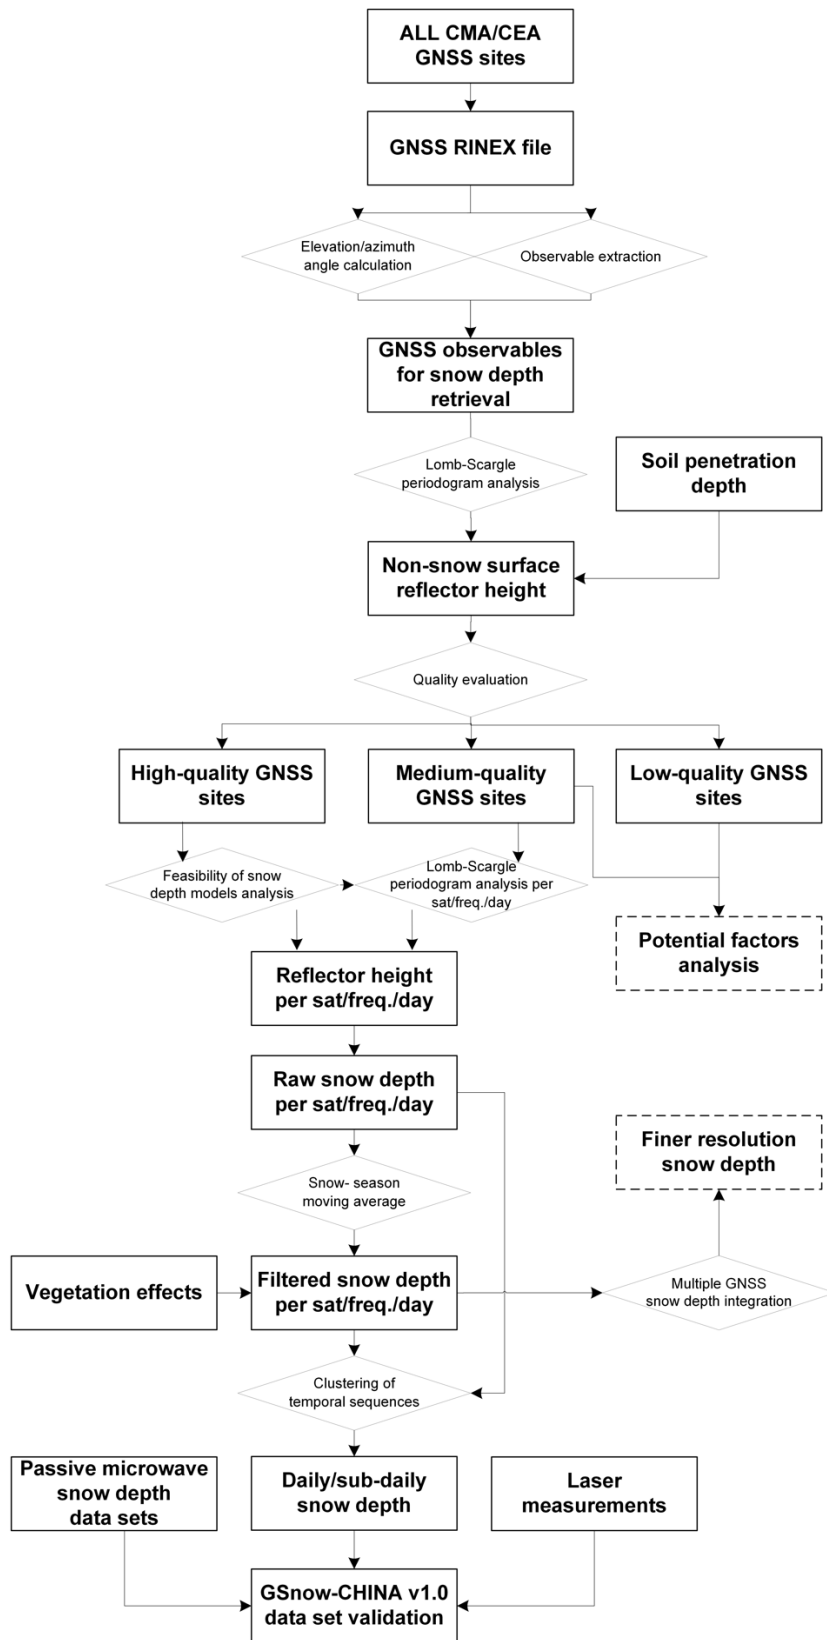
ALL CMA/CEA GNSS sites

GNSS RINEX file

Elevation/azimuth angle calculation

Observable extraction

GNSS observables for snow depth retrieval

Lomb-Scargle periodogram analysis

Soil penetration depth

Non-snow surface reflector height

Quality evaluation

High-quality GNSS sites

Medium-quality GNSS sites

Low-quality GNSS sites

Feasibility of snow depth models analysis

Lomb-Scargle periodogram analysis per sat/freq./day

Potential factors analysis

Reflector height per sat/freq./day

Raw snow depth per sat/freq./day

Finer resolution snow depth

Snow- season moving average

Vegetation effects

Filtered snow depth per sat/freq./day

Multiple GNSS snow depth integration

Clustering of temporal sequences

Passive microwave snow depth data sets

Daily/sub-daily snow depth

Laser measurements

GSnow-CHINA v1.0 data set validation